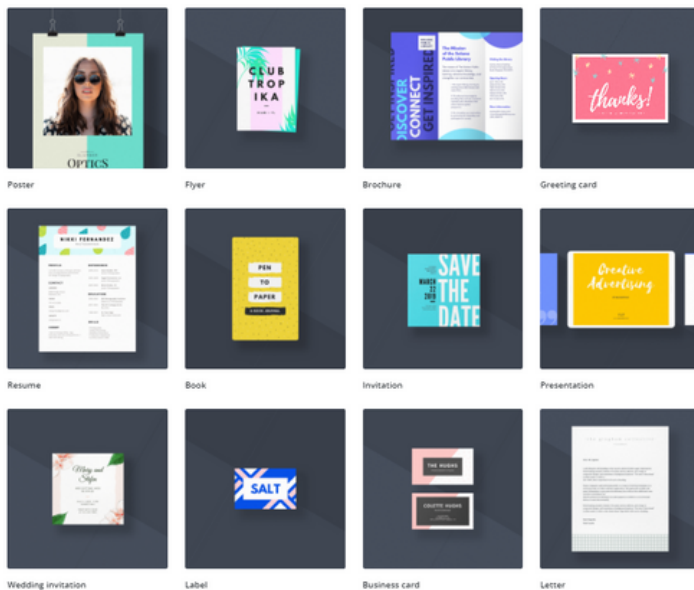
OPTICS

Poster

CLUB TROP IKA

Flyer

DISCOVER CONNECT GET INSPIRED

The Mission of the Sciona Public Library

Brochure

thanks!

Greeting card

NIKKI FERNANDEZ

Resume

PEN TO PAPER

Book

SAVE THE DATE

MARCH 21 2019

Invitation

Creative Advertising

Presentation

Mary and Stefan

Wedding invitation

SALT

Label

THE HUGHS

COLETTE HUGHS

Business card

Letter